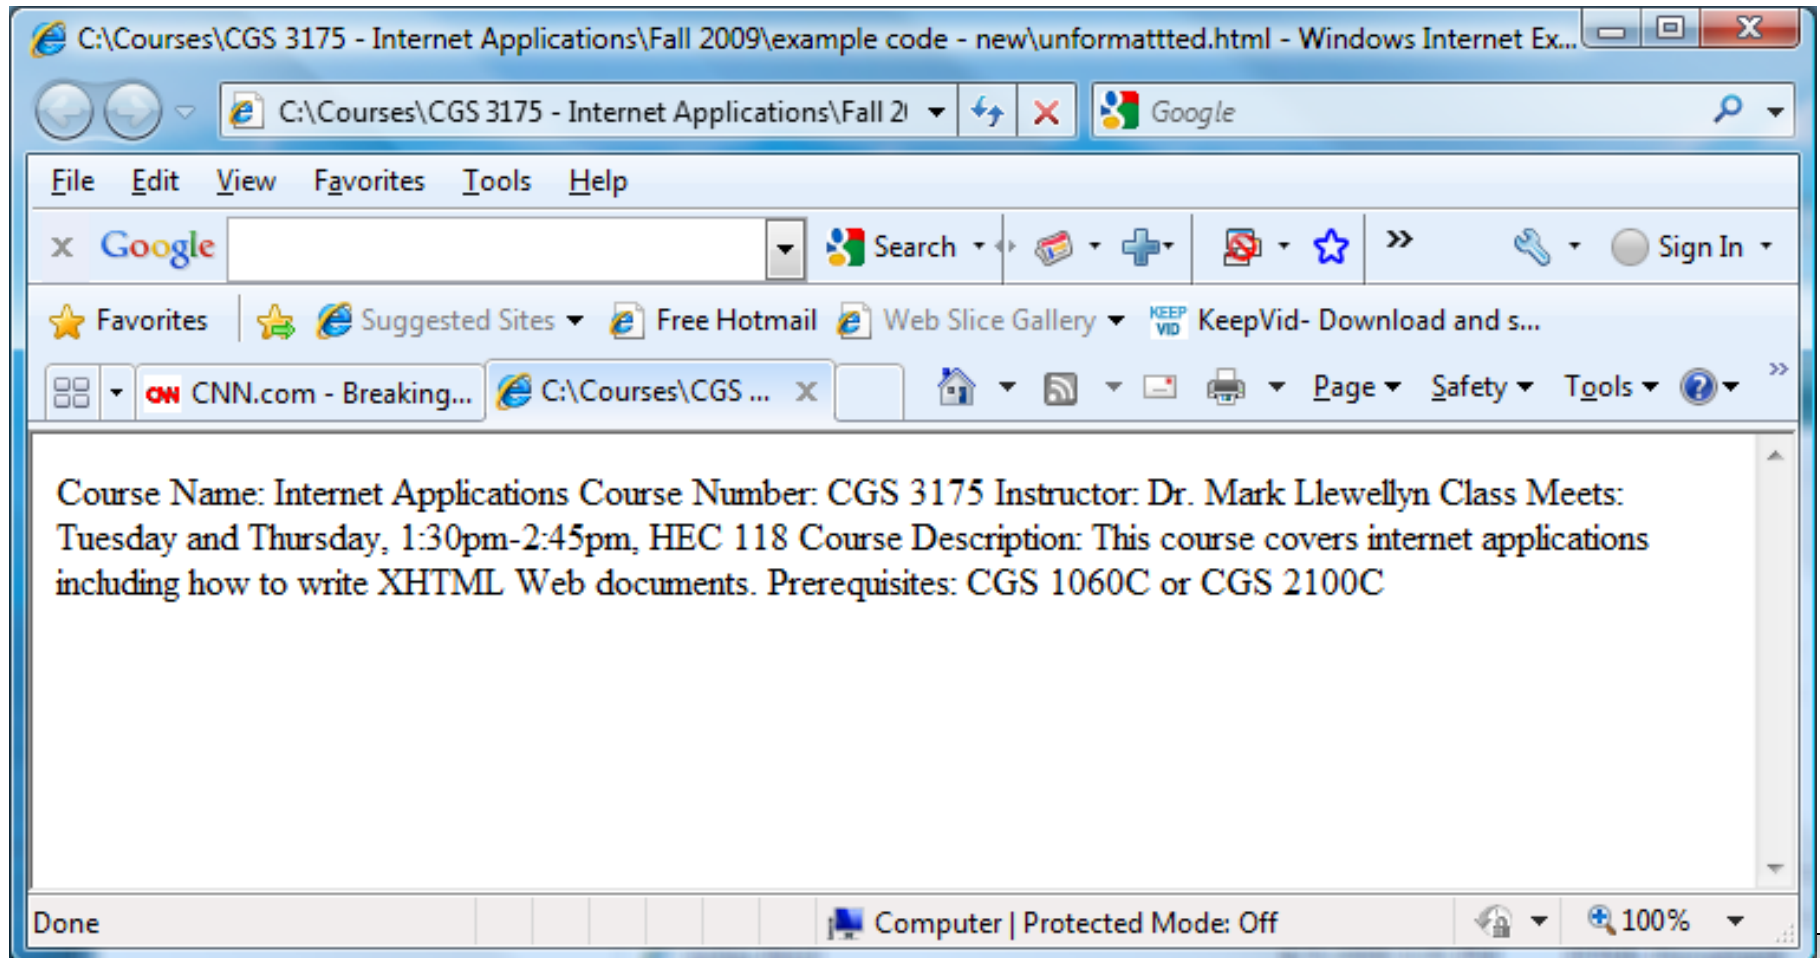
C:\Courses\CGS 3175 - Internet Applications\Fall 2009\example code - new\unformattted.html - Windows Internet Ex...

C:\Courses\CGS 3175 - Internet Applications\Fall 2(

Google

File Edit View Favorites Tools Help

Google Search Sign In

Favorites Suggested Sites Free Hotmail Web Slice Gallery KeepVid- Download and s...

CNN.com - Breaking... C:\Courses\CGS ... Page Safety Tools

Course Name: Internet Applications Course Number: CGS 3175 Instructor: Dr. Mark Llewellyn Class Meets: Tuesday and Thursday, 1:30pm-2:45pm, HEC 118 Course Description: This course covers internet applications including how to write XHTML Web documents. Prerequisites: CGS 1060C or CGS 2100C

Done Computer | Protected Mode: Off 100%